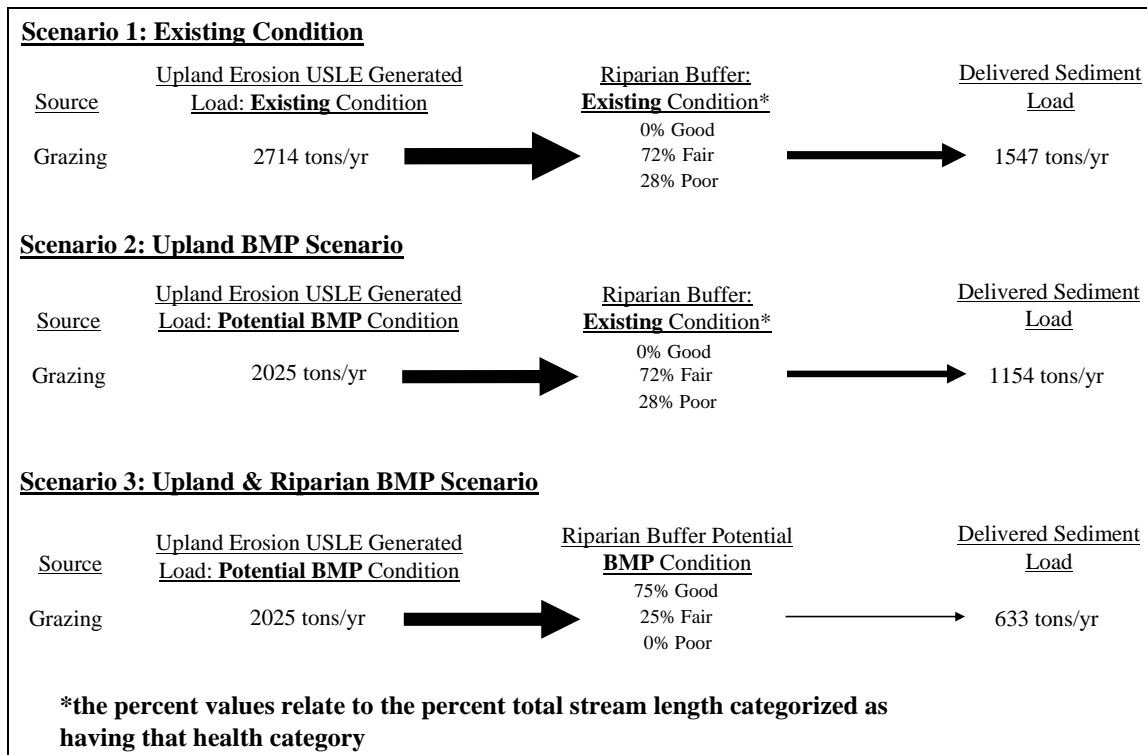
**Scenario 1: Existing Condition**

Source | Upland Erosion USLE Generated Load: **Existing** Condition | Riparian Buffer: **Existing** Condition* | Delivered Sediment Load

Grazing 2714 tons/yr

0% Good
72% Fair
28% Poor

1547 tons/yr

**Scenario 2: Upland BMP Scenario**

Source | Upland Erosion USLE Generated Load: **Potential BMP** Condition | Riparian Buffer: **Existing** Condition* | Delivered Sediment Load

Grazing 2025 tons/yr

0% Good
72% Fair
28% Poor

1154 tons/yr

**Scenario 3: Upland & Riparian BMP Scenario**

Source | Upland Erosion USLE Generated Load: **Potential BMP** Condition | Riparian Buffer Potential **BMP** Condition | Delivered Sediment Load

Grazing 2025 tons/yr

75% Good
25% Fair
0% Poor

633 tons/yr

**\*the percent values relate to the percent total stream length categorized as having that health category**